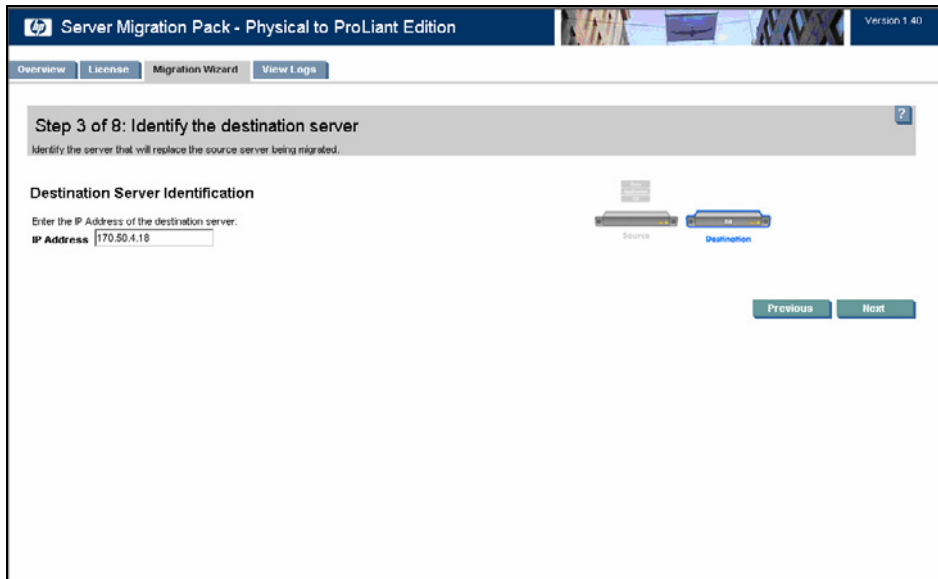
Server Migration Pack - Physical to ProLiant Edition

Version 1.40

Overview | License | Migration Wizard | View Logs

Step 3 of 8: Identify the destination server

Identify the server that will replace the source server being migrated.

?

Destination Server Identification

Enter the IP Address of the destination server.

IP Address 170.50.4.18

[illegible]

Source

Destination

Previous

Next